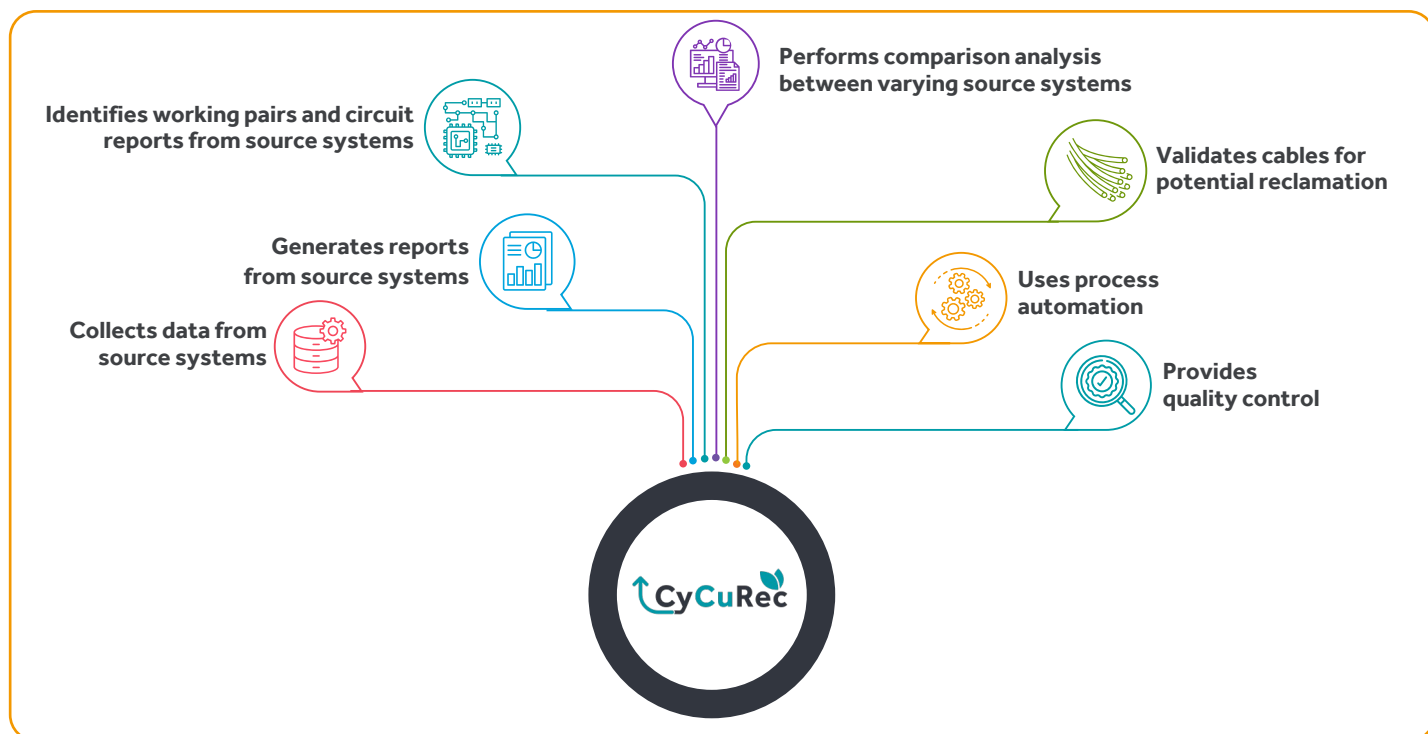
Performs comparison analysis between varying source systems

Identifies working pairs and circuit reports from source systems

Validates cables for potential reclamation

Generates reports from source systems

Uses process automation

Collects data from source systems

Provides quality control

CyCuRec